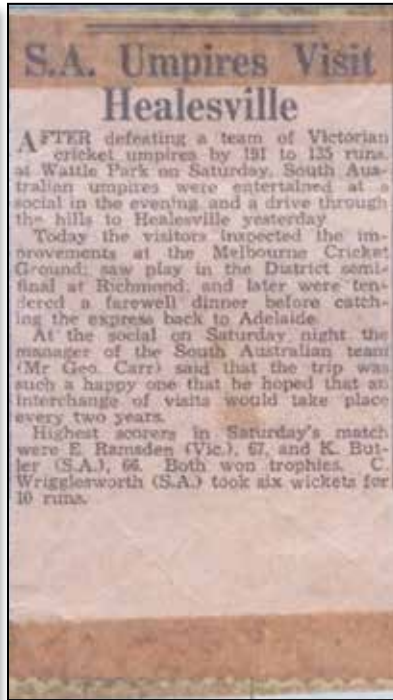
S.A. Umpires Visit Healesville

AFTER defeating a team of Victorian cricket umpires by 191 to 135 runs at Wattle Park on Saturday, South Australian umpires were entertained at a social in the evening and a drive through the hills to Healesville yesterday.

Today the visitors inspected the improvements at the Melbourne Cricket Ground; saw play in the District semi-final at Richmond, and later were tendered a farewell dinner before catching the express back to Adelaide.

At the social on Saturday night the manager of the South Australian team (Mr Geo. Carr) said that the trip was such a happy one that he hoped that an interchange of visits would take place every two years.

Highest scorers in Saturday's match were E. Ramsden (Vic.), 67, and K. Butler (S.A.), 66. Both won trophies. C. Wrigglesworth (S.A.) took six wickets for 10 runs.